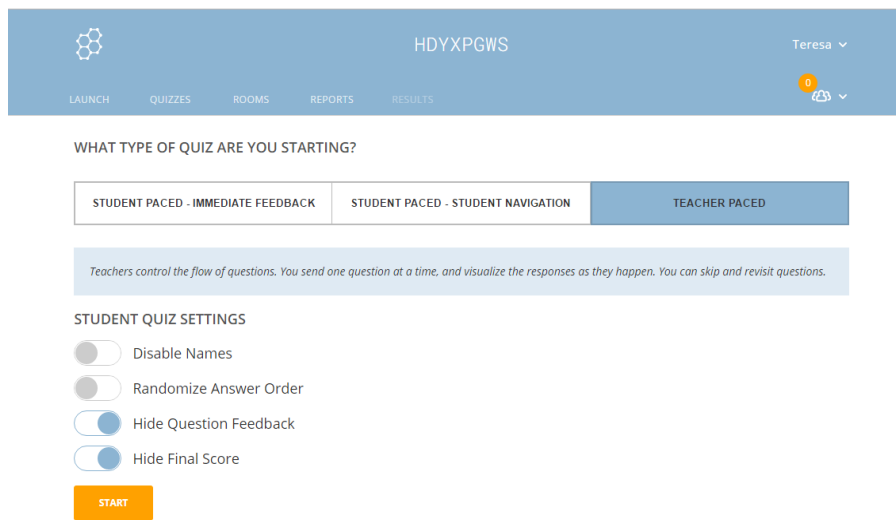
HDYXPGWS

Teresa

LAUNCH QUIZZES ROOMS REPORTS RESULTS

0

WHAT TYPE OF QUIZ ARE YOU STARTING?

STUDENT PACED - IMMEDIATE FEEDBACK | STUDENT PACED - STUDENT NAVIGATION | TEACHER PACED

Teachers control the flow of questions. You send one question at a time, and visualize the responses as they happen. You can skip and revisit questions.

STUDENT QUIZ SETTINGS

Disable Names

Randomize Answer Order

Hide Question Feedback

Hide Final Score

START